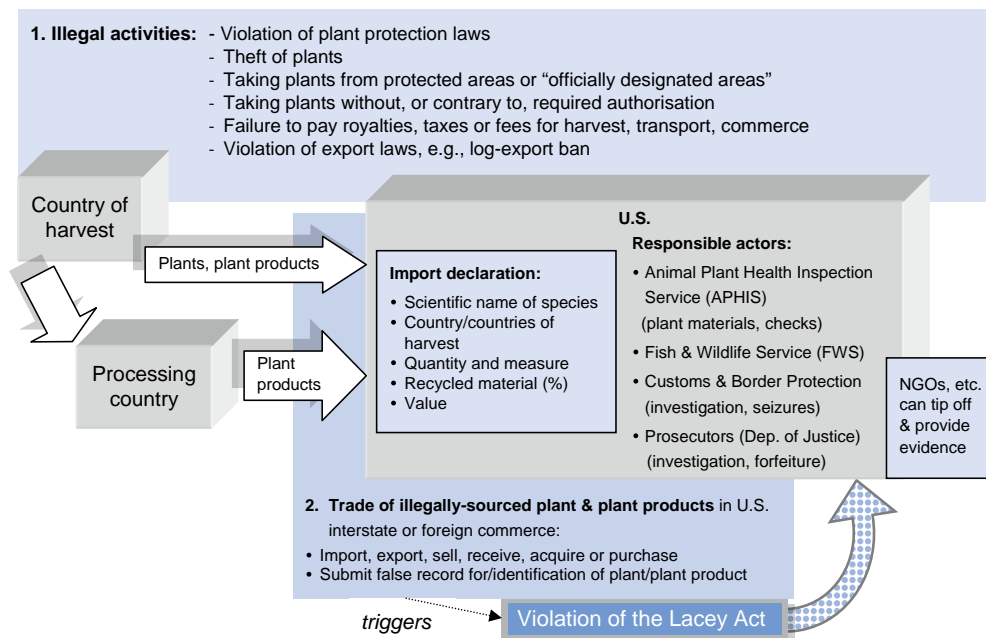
1. Illegal activities: - Violation of plant protection laws
- Theft of plants
- Taking plants from protected areas or “officially designated areas”
- Taking plants without, or contrary to, required authorisation
- Failure to pay royalties, taxes or fees for harvest, transport, commerce
- Violation of export laws, e.g., log-export ban

Country of harvest

Plants, plant products

Processing country

Plant products

U.S.

Import declaration:
• Scientific name of species
• Country/countries of harvest
• Quantity and measure
• Recycled material (%)
• Value

Responsible actors:
• Animal Plant Health Inspection Service (APHIS) (plant materials, checks)
• Fish & Wildlife Service (FWS)
• Customs & Border Protection (investigation, seizures)
• Prosecutors (Dep. of Justice) (investigation, forfeiture)

NGOs, etc. can tip off & provide evidence

2. Trade of illegally-sourced plant & plant products in U.S. interstate or foreign commerce:
• Import, export, sell, receive, acquire or purchase
• Submit false record for/identification of plant/plant product

triggers

Violation of the Lacey Act